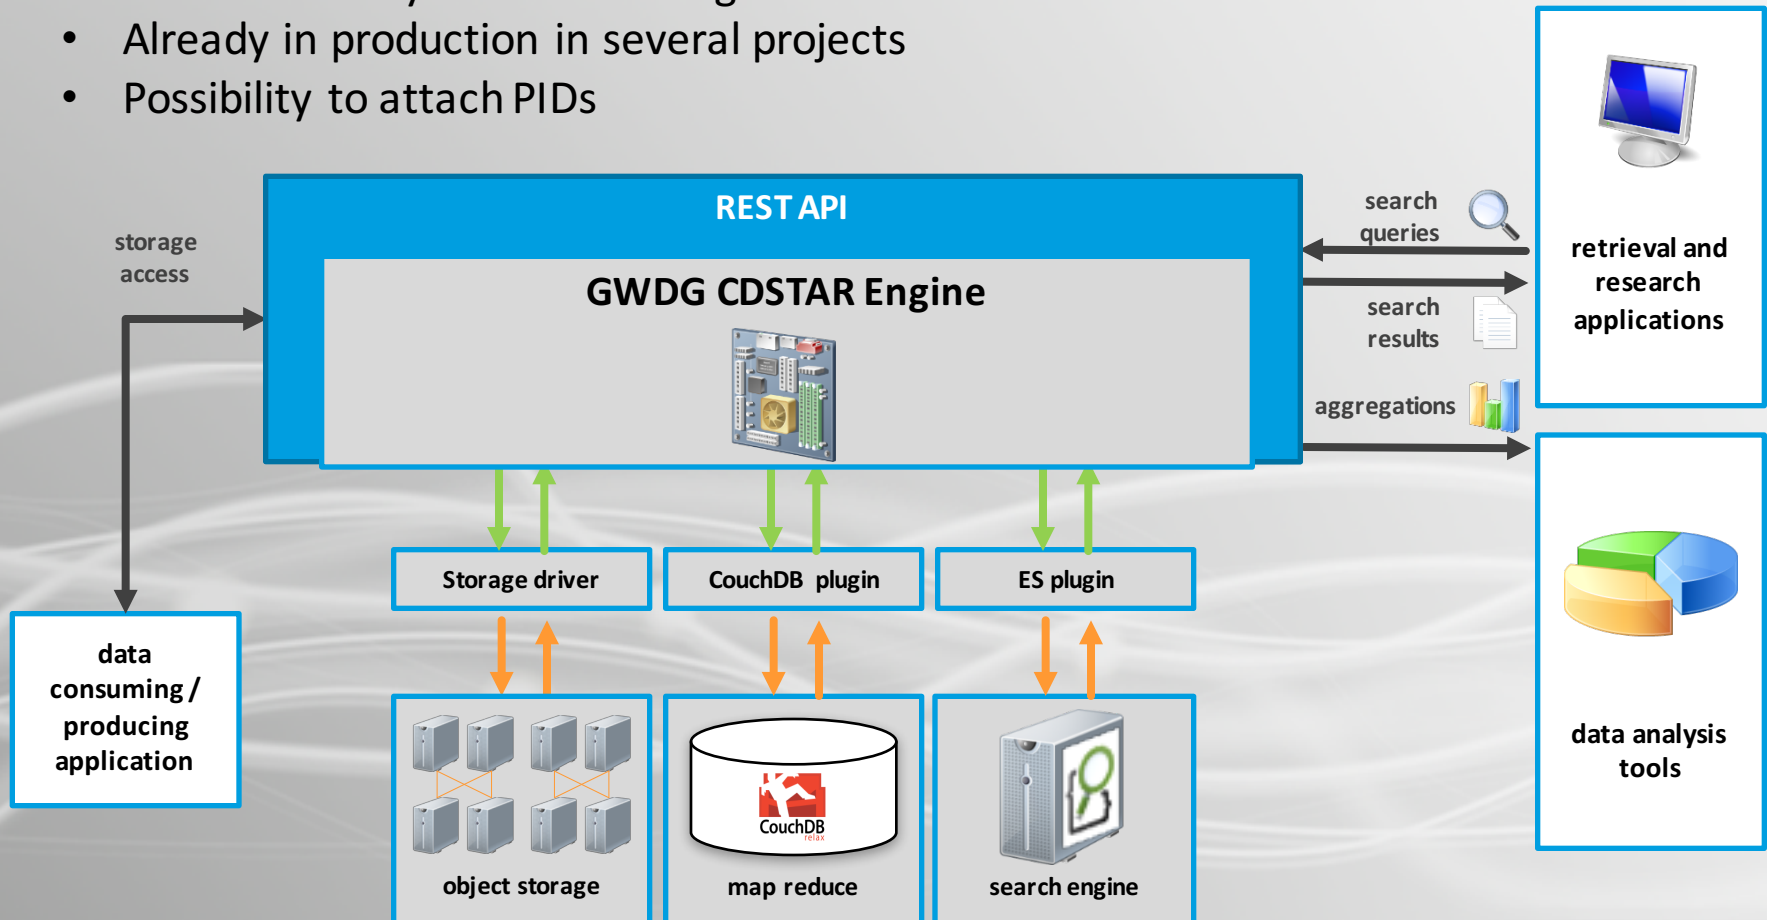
• Already in production in several projects
• Possibility to attach PIDs

REST API

GWDG CDSTAR Engine

storage access

search queries

search results

aggregations

retrieval and research applications

Storage driver

CouchDB plugin

ES plugin

data consuming / producing application

object storage

CouchDB relax

map reduce

search engine

data analysis tools